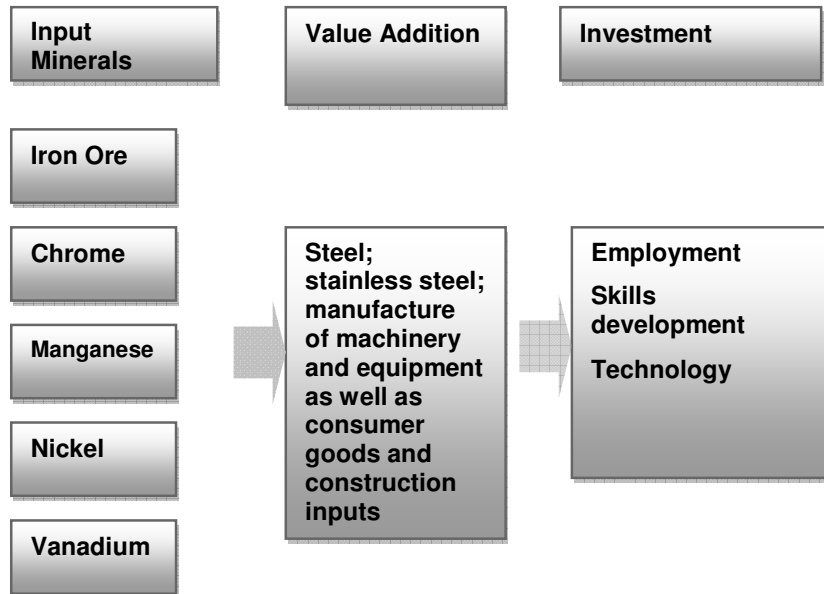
Input Minerals

Value Addition

Investment

Iron Ore

Chrome

Manganese

Nickel

Vanadium

Steel; stainless steel; manufacture of machinery and equipment as well as consumer goods and construction inputs

Employment

Skills development

Technology